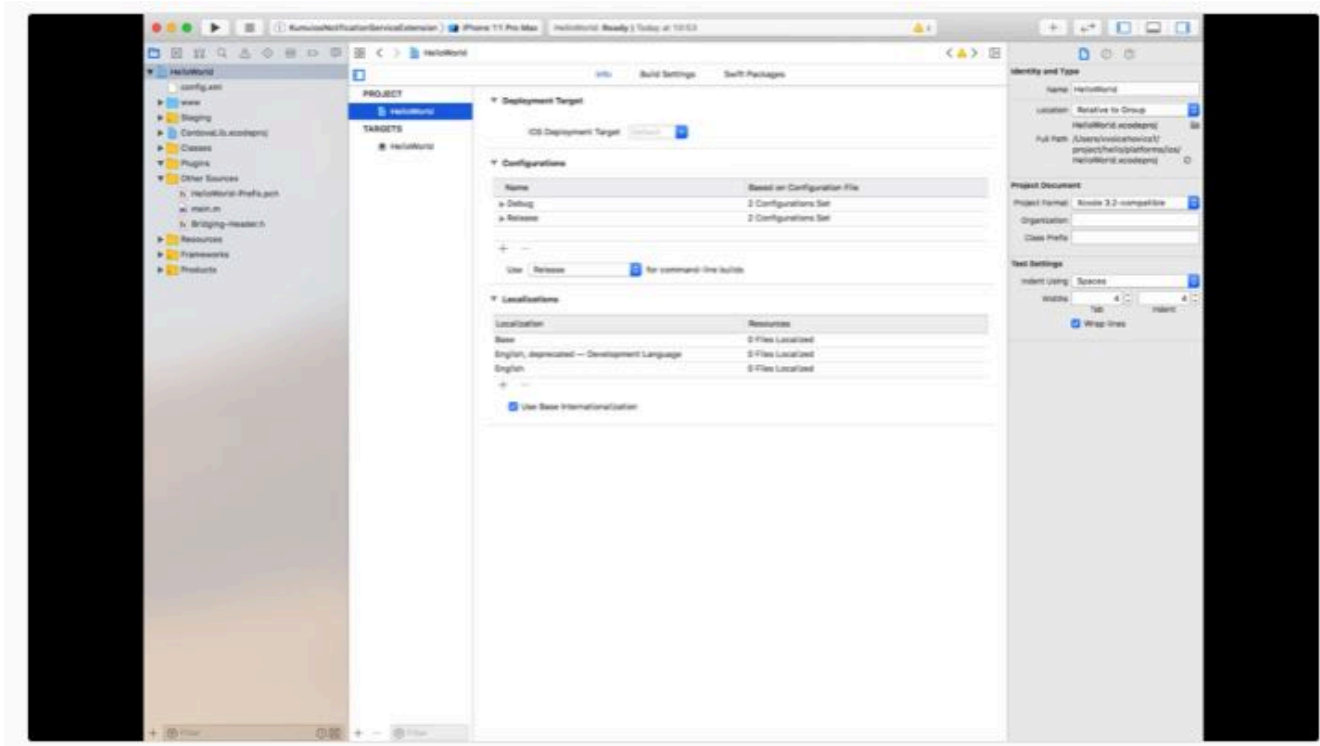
KumulosNotificationServiceExtension | iPhone 11 Pro Max | HelloWorld: Ready | Today at 10:53

HelloWorld
config.xml
www
Staging
CordovaLib.xcodeproj
Classes
Plugins
Other Sources
HelloWorld-Prefix.pch
main.m
Bridging-Header.h
Resources
Frameworks
Products

HelloWorld

PROJECT
HelloWorld
TARGETS
HelloWorld

Info Build Settings Swift Packages

Deployment Target
iOS Deployment Target Default

Configurations

| Name | Based on Configuration File |
|---|---|
| Debug | 2 Configurations Set |
| Release | 2 Configurations Set |

Use Release for command-line builds

Localizations

| Localization | Resources |
|---|---|
| Base | 0 Files Localized |
| English, deprecated — Development Language | 0 Files Localized |
| English | 0 Files Localized |

Use Base Internationalization

Identity and Type
Name HelloWorld
Location Relative to Group
HelloWorld.xcodeproj
Full Path /Users/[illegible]/project/hello/platforms/ios/HelloWorld.xcodeproj

Project Document
Project Format Xcode 3.2-compatible
Organization
Class Prefix

Text Settings
Indent Using Spaces
Widths 4 4
Tab Indent
Wrap lines

Filter
Filter